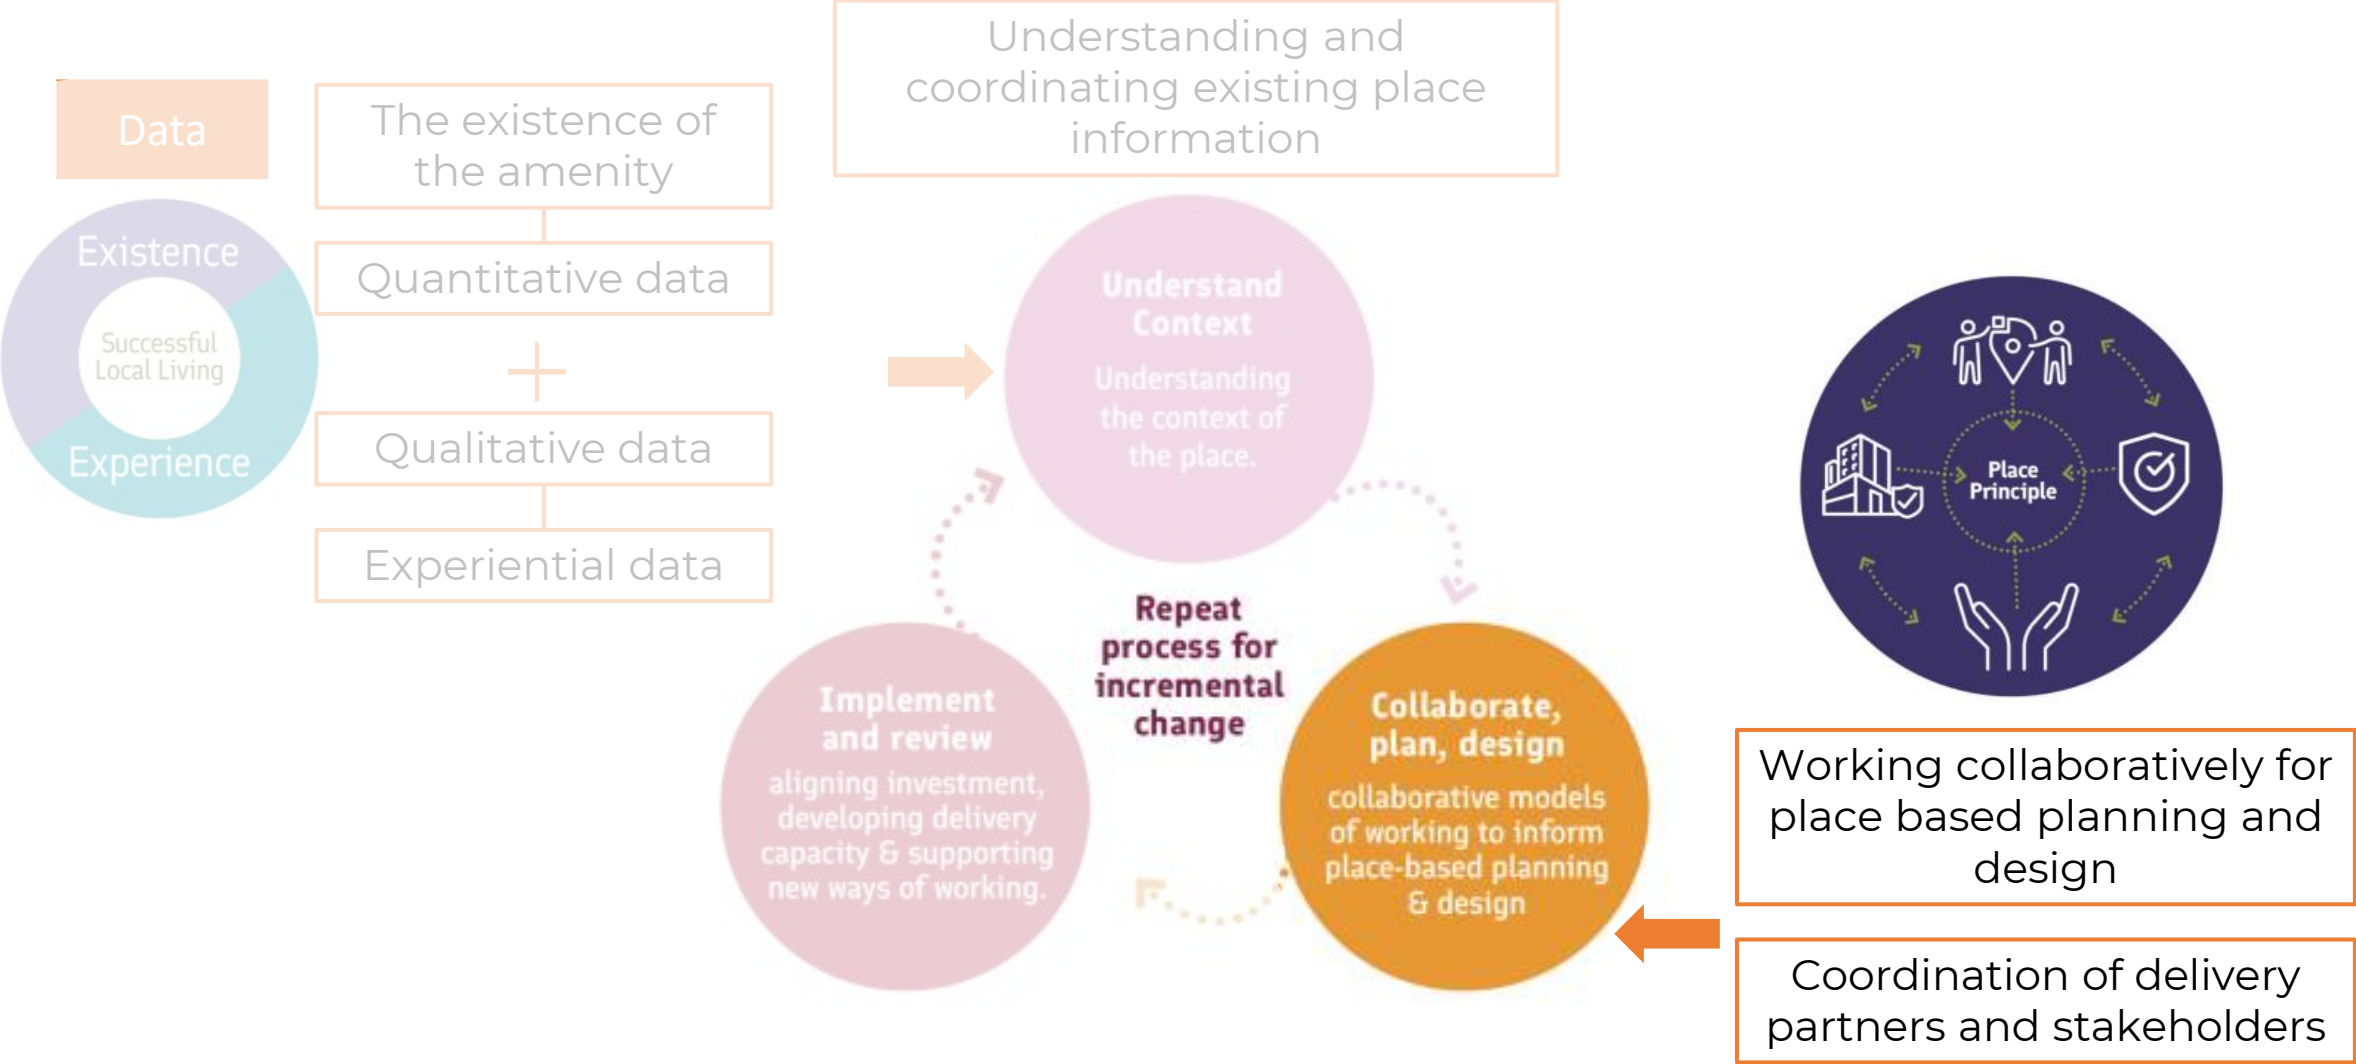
Data

The existence of the amenity

Quantitative data

+

Qualitative data

Experiential data

Existence

Successful Local Living

Experience

Understanding and coordinating existing place information

Understand Context
Understanding the context of the place.

Repeat process for incremental change

Implement and review
aligning investment, developing delivery capacity & supporting new ways of working.

Collaborate, plan, design
collaborative models of working to inform place-based planning & design

Place Principle

Working collaboratively for place based planning and design

Coordination of delivery partners and stakeholders